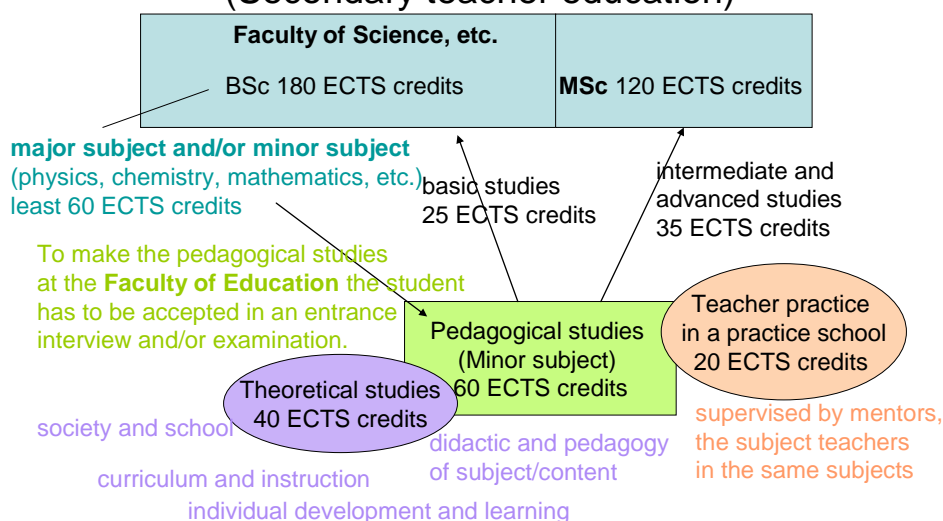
(Secondary teacher education)

Faculty of Science, etc.

BSc 180 ECTS credits

MSc 120 ECTS credits

major subject and/or minor subject (physics, chemistry, mathematics, etc.) least 60 ECTS credits

basic studies 25 ECTS credits

intermediate and advanced studies 35 ECTS credits

To make the pedagogical studies at the Faculty of Education the student has to be accepted in an entrance interview and/or examination.

Pedagogical studies (Minor subject) 60 ECTS credits

Teacher practice in a practice school 20 ECTS credits

Theoretical studies 40 ECTS credits

society and school

didactic and pedagogy of subject/content

supervised by mentors, the subject teachers in the same subjects

curriculum and instruction

individual development and learning